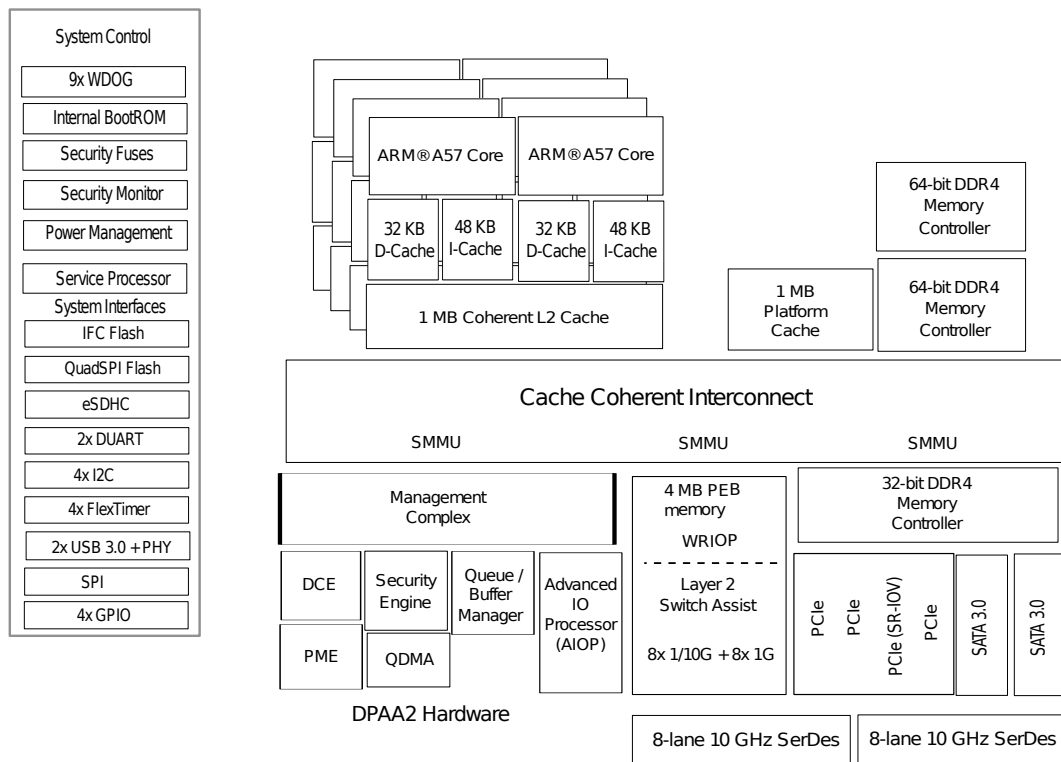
System Control

9x WDOG

Internal BootROM

Security Fuses

Security Monitor

Power Management

Service Processor

System Interfaces

IFC Flash

QuadSPI Flash

eSDHC

2x DUART

4x I2C

4x FlexTimer

2x USB 3.0 + PHY

SPI

4x GPIO

ARM®A57 Core

ARM®A57 Core

32 KB D-Cache

48 KB I-Cache

32 KB D-Cache

48 KB I-Cache

1 MB Coherent L2 Cache

64-bit DDR4 Memory Controller

1 MB Platform Cache

64-bit DDR4 Memory Controller

Cache Coherent Interconnect

SMMU

SMMU

SMMU

Management Complex

4 MB PEB memory

WRIOP

32-bit DDR4 Memory Controller

DCE

Security Engine

Queue / Buffer Manager

Advanced IO Processor (AIOP)

Layer 2 Switch Assist

8x 1/10G + 8x 1G

PCIe

PCIe

PCIe (SR-IOV)

PCIe

SATA 3.0

SATA 3.0

PME

QDMA

DPAA2 Hardware

8-lane 10 GHz SerDes

8-lane 10 GHz SerDes